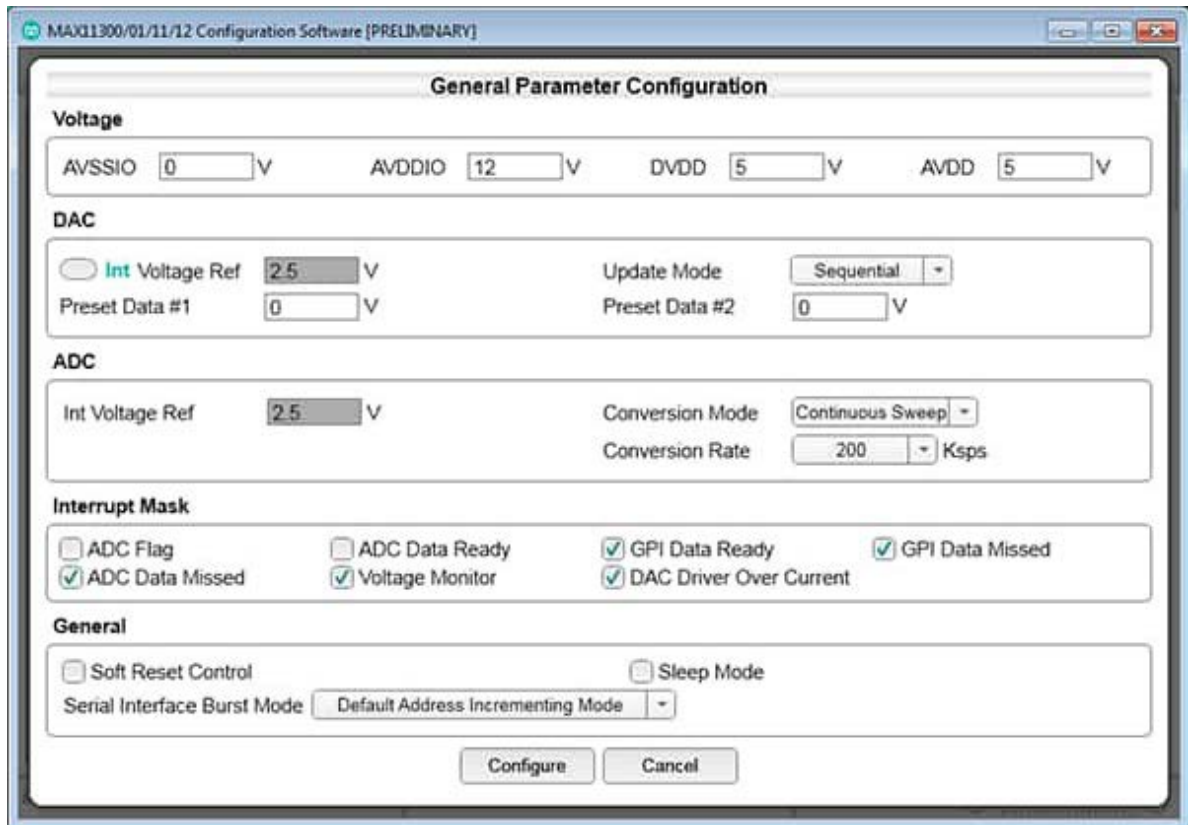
MAX11300/01/11/12 Configuration Software [PRELIMINARY]

General Parameter Configuration

Voltage

AVSSIO 0 V AVDDIO 12 V DVDD 5 V AVDD 5 V

DAC

Int Voltage Ref 2.5 V Update Mode Sequential
Preset Data #1 0 V Preset Data #2 0 V

ADC

Int Voltage Ref 2.5 V Conversion Mode Continuous Sweep
Conversion Rate 200 Ksps

Interrupt Mask

ADC Flag ADC Data Ready GPI Data Ready GPI Data Missed
ADC Data Missed Voltage Monitor DAC Driver Over Current

General

Soft Reset Control Sleep Mode
Serial Interface Burst Mode Default Address Incrementing Mode

Configure Cancel